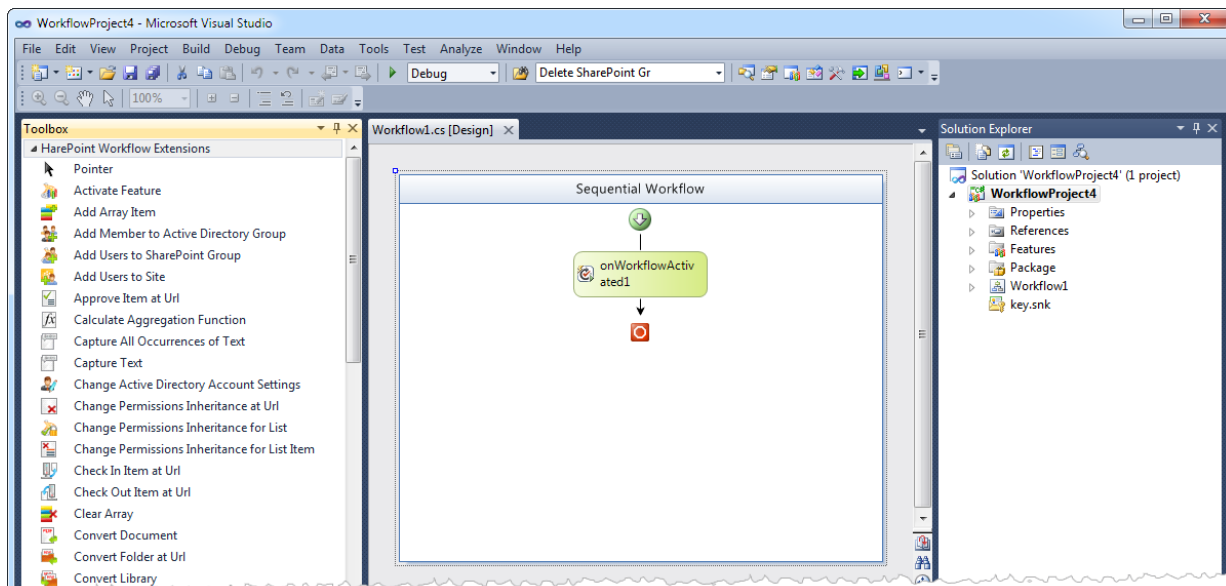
WorkflowProject4 - Microsoft Visual Studio

File Edit View Project Build Debug Team Data Tools Test Analyze Window Help

Debug
Delete SharePoint Gr
100%

Toolbox
HarePoint Workflow Extensions
Pointer
Activate Feature
Add Array Item
Add Member to Active Directory Group
Add Users to SharePoint Group
Add Users to Site
Approve Item at Url
Calculate Aggregation Function
Capture All Occurrences of Text
Capture Text
Change Active Directory Account Settings
Change Permissions Inheritance at Url
Change Permissions Inheritance for List
Change Permissions Inheritance for List Item
Check In Item at Url
Check Out Item at Url
Clear Array
Convert Document
Convert Folder at Url
Convert Library

Workflow1.cs [Design]

Sequential Workflow
onWorkflowActivated1

Solution Explorer
Solution 'WorkflowProject4' (1 project)
WorkflowProject4
Properties
References
Features
Package
Workflow1
key.snk